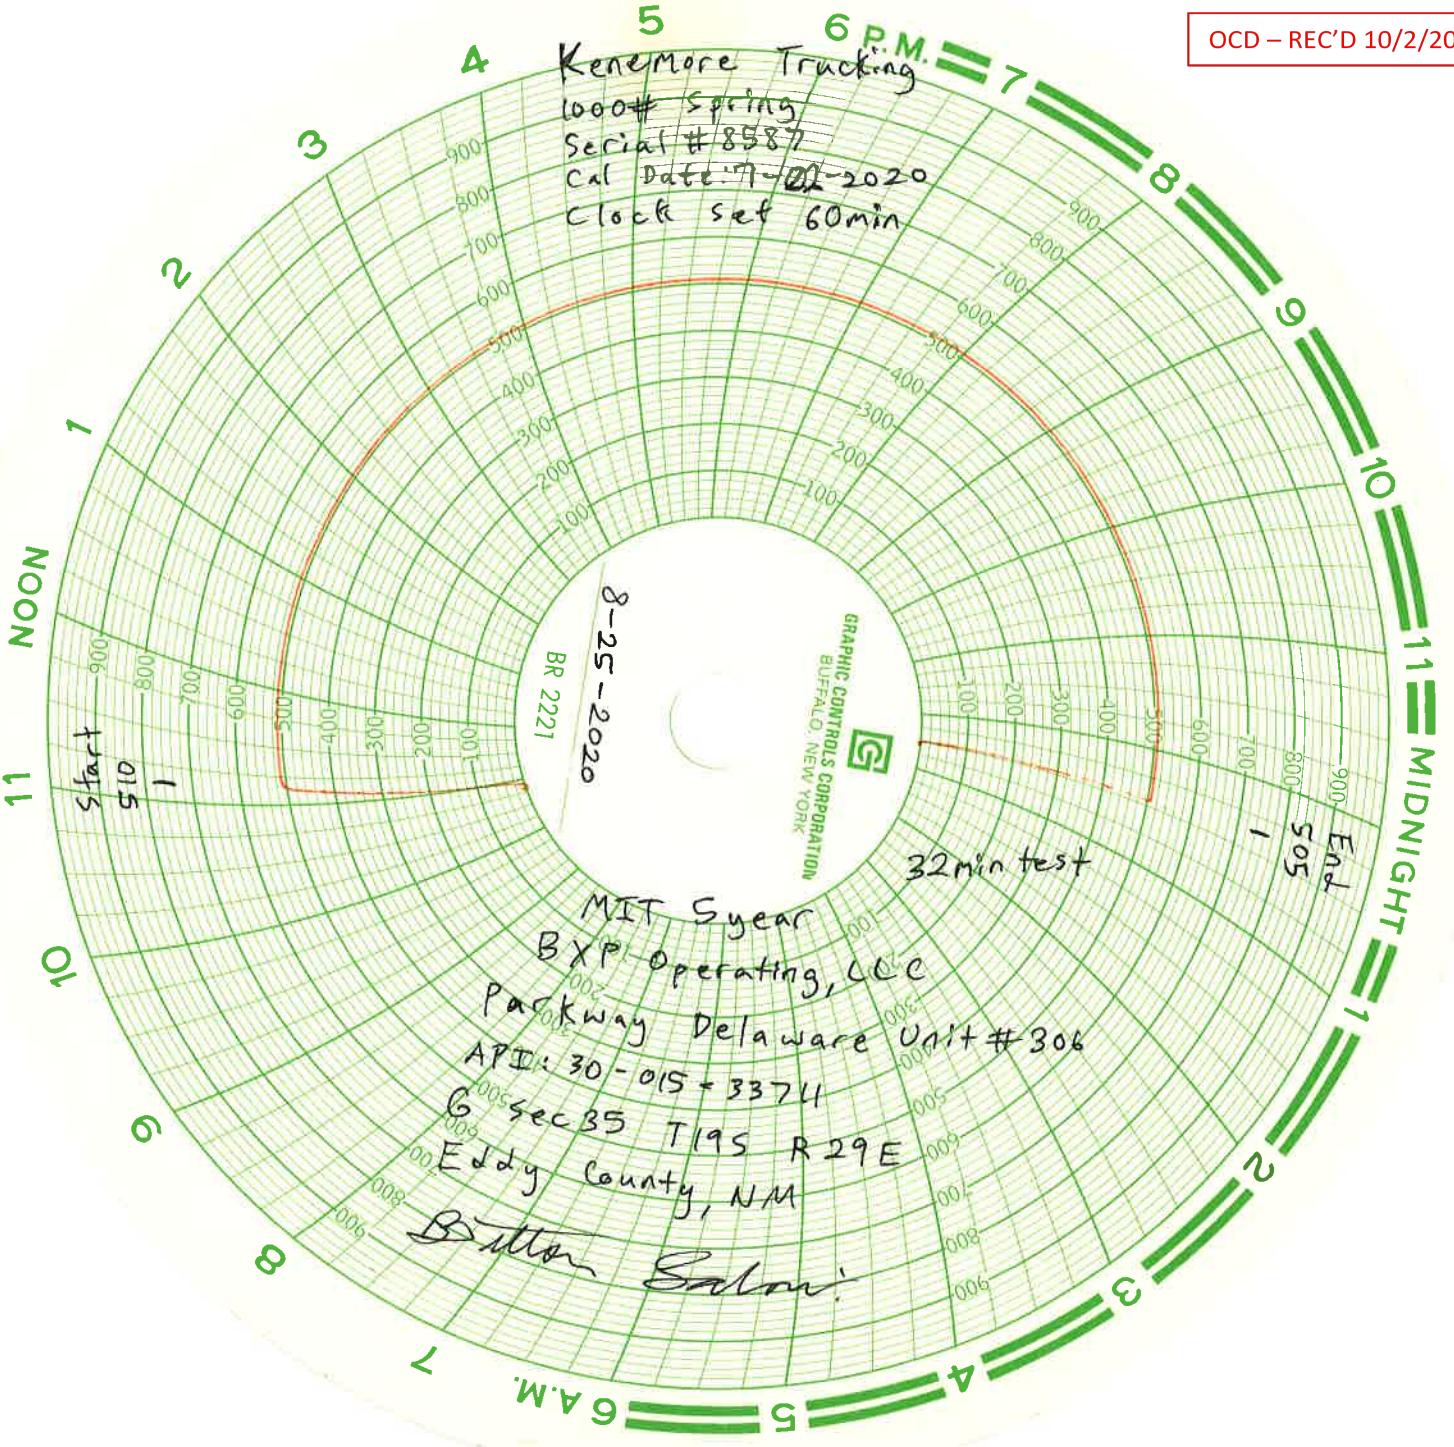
OCD – REC'D 10/2/20

Kenemore Trucking
1000# Spring
Serial #8587
Cal Date: 7-02-2020
Clock set 60min

5
6 P.M.
7
8
9
10
11
MIDNIGHT
1
2
3
4
5
6 A.M.
7
8
9
10
11
NOON
1
2
3
4

900
800
700
600
500
400
300
200
100

8-25-2020
BR 2221
GRAPHIC CONTROLS CORPORATION
BUFFALO, NEW YORK

Start
510

505
End

32min test

MIT 5year
BXP Operating, LLC
Parkway Delaware Unit #306
API: 30-015-33711
G sec35 T19S R29E
Eddy County, NM
Britton Salon